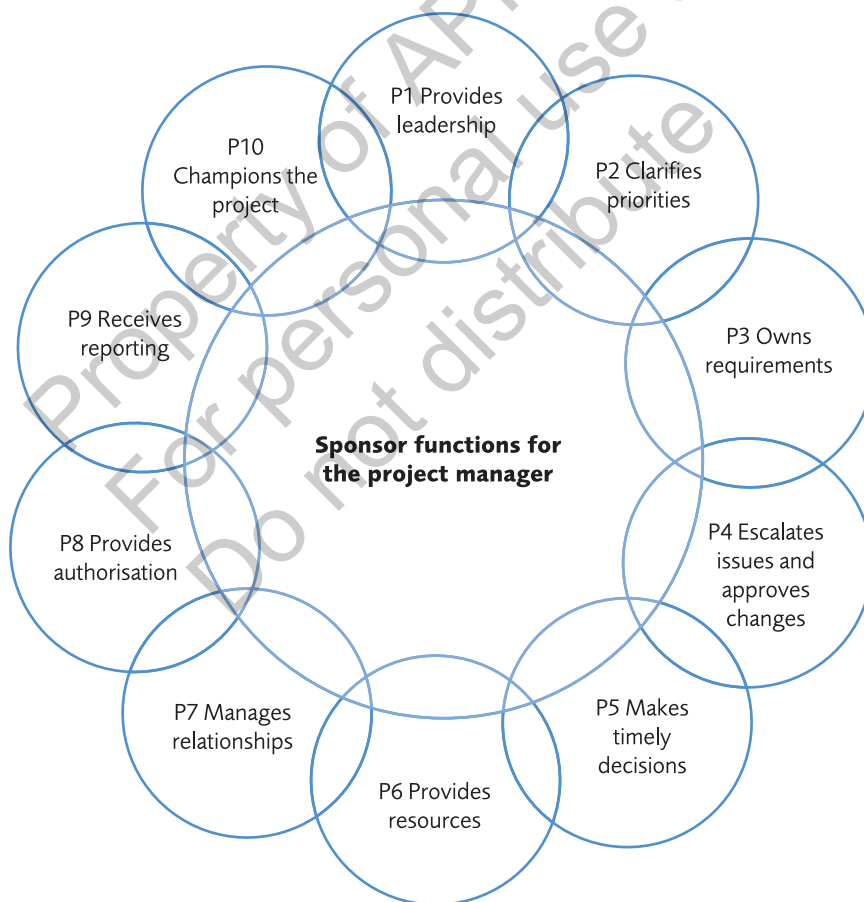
P1 Provides leadership

P2 Clarifies priorities

P3 Owns requirements

P4 Escalates issues and approves changes

P5 Makes timely decisions

P6 Provides resources

P7 Manages relationships

P8 Provides authorisation

P9 Receives reporting

P10 Champions the project

Sponsor functions for the project manager

Property of APM
For personal use only
Do not distribute